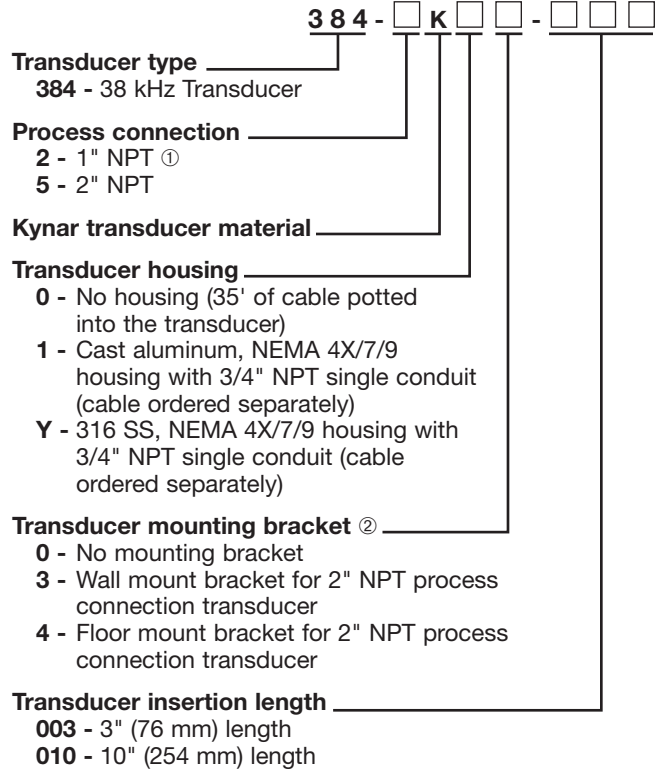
3 8 4 - □ K □ □ - □ □ □

**Transducer type**
**384 -** 38 kHz Transducer

**Process connection**
**2 -** 1" NPT ①
**5 -** 2" NPT

**Kynar transducer material**

**Transducer housing**
**0 -** No housing (35' of cable potted into the transducer)
**1 -** Cast aluminum, NEMA 4X/7/9 housing with 3/4" NPT single conduit (cable ordered separately)
**Y -** 316 SS, NEMA 4X/7/9 housing with 3/4" NPT single conduit (cable ordered separately)

**Transducer mounting bracket** ②
**0 -** No mounting bracket
**3 -** Wall mount bracket for 2" NPT process connection transducer
**4 -** Floor mount bracket for 2" NPT process connection transducer

**Transducer insertion length**
**003 -** 3" (76 mm) length
**010 -** 10" (254 mm) length